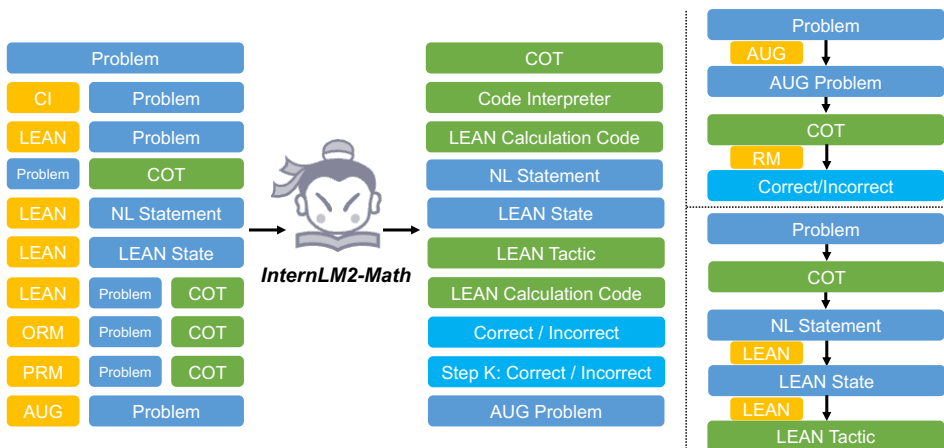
Problem

CI Problem

LEAN Problem

Problem COT

LEAN NL Statement

LEAN LEAN State

LEAN Problem COT

ORM Problem COT

PRM Problem COT

AUG Problem

InternLM2-Math

COT

Code Interpreter

LEAN Calculation Code

NL Statement

LEAN State

LEAN Tactic

LEAN Calculation Code

Correct / Incorrect

Step K: Correct / Incorrect

AUG Problem

Problem

AUG

AUG Problem

COT

RM

Correct/Incorrect

Problem

COT

NL Statement

LEAN

LEAN State

LEAN

LEAN Tactic